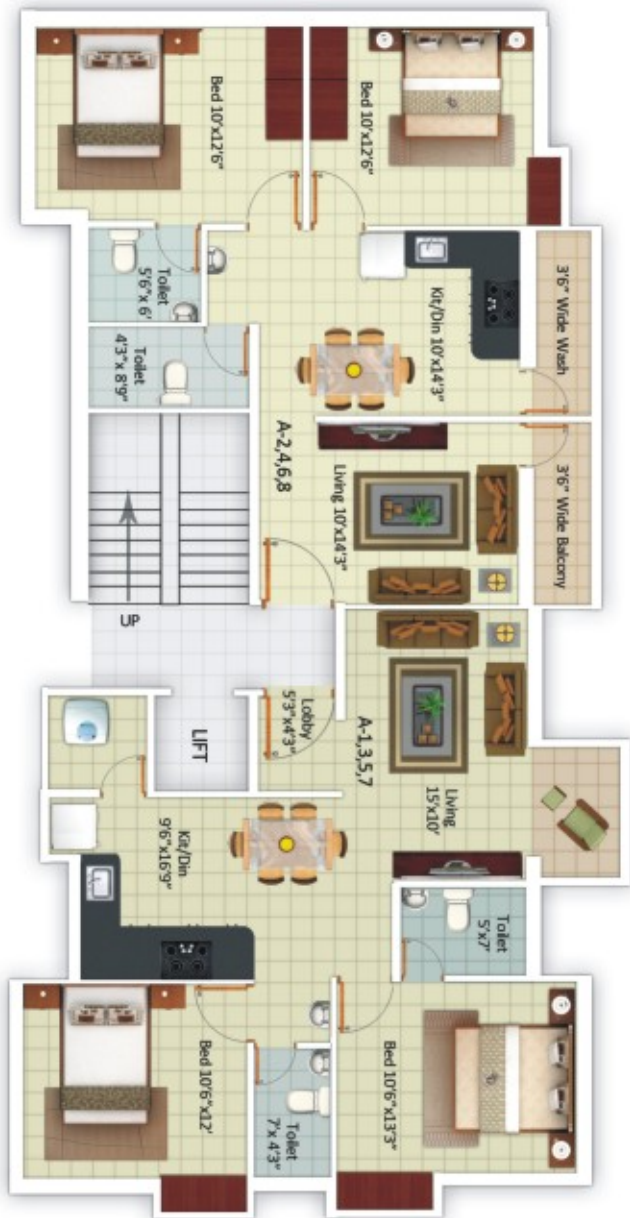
Bed 10'x12'6"

Bed 10'x12'6"

Toilet 5'6"x 6'

Toilet 4'3" x 8'9"

Kit/Din 10'x14'3"

3'6" Wide Wash

A-2,4,6,8

Living 10'x14'3"

3'6" Wide Balcony

UP

LIFT

Lobby 5'3"x4'3"

A-1,3,5,7

Living 15'x10'

Kit/Din 9'6"x16'9"

Toilet 5'x7'

Bed 10'6"x12'

Toilet 7'x 4'3"

Bed 10'6"x13'3"